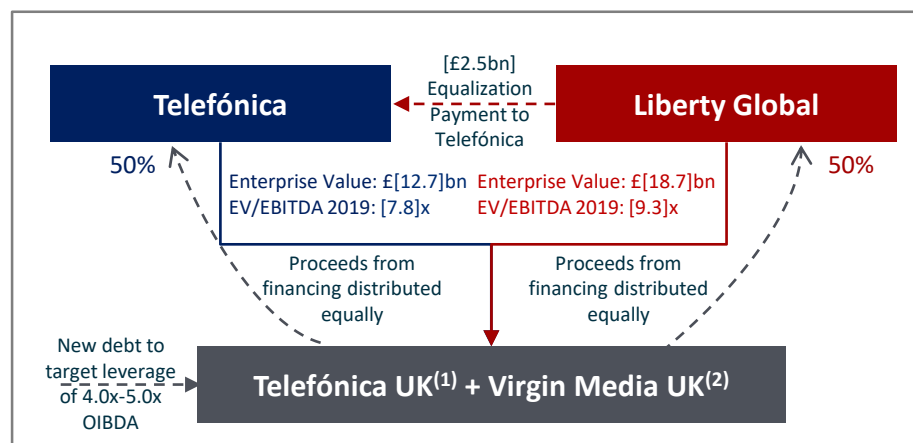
Telefónica

[£2.5bn] Equalization Payment to Telefónica

Liberty Global

50%

Enterprise Value: £[12.7]bn
EV/EBITDA 2019: [7.8]x

Enterprise Value: £[18.7]bn
EV/EBITDA 2019: [9.3]x

50%

Proceeds from financing distributed equally

Proceeds from financing distributed equally

New debt to target leverage of 4.0x-5.0x OIBDA

Telefónica UK$^{(1)}$ + Virgin Media UK$^{(2)}$